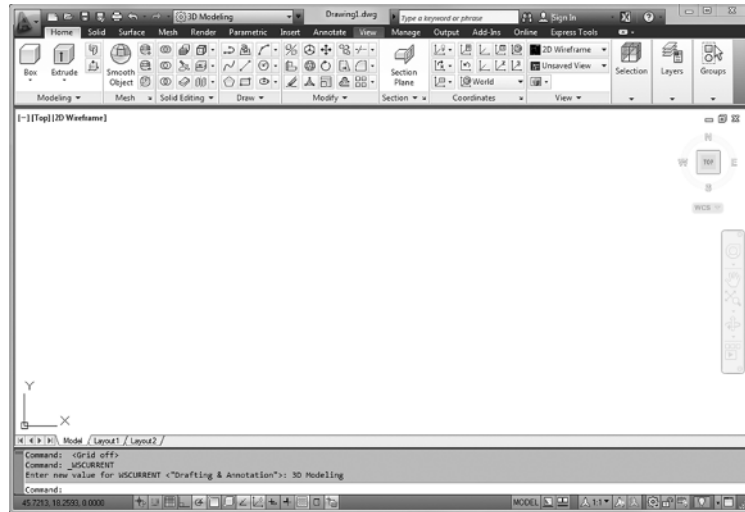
3D Modeling
Drawing1.dwg
Type a keyword or phrase
Sign In
Home Solid Surface Mesh Render Parametric Insert Annotate View Manage Output Add-Ins Online Express Tools
Box Extrude
Smooth Object
Section Plane
2D Wireframe
Unsaved View
World
Selection Layers Groups
Modeling Mesh Solid Editing Draw Modify Section Coordinates View
[–][Top][2D Wireframe]
N
W TOP E
S
WCS
Y
X
Model Layout1 Layout2
Command: <Grid off>
Command: _WSCURRENT
Enter new value for WSCURRENT <"Drafting & Annotation">: 3D Modeling
Command:
45.7213, 18.2593, 0.0000
MODEL
1:1